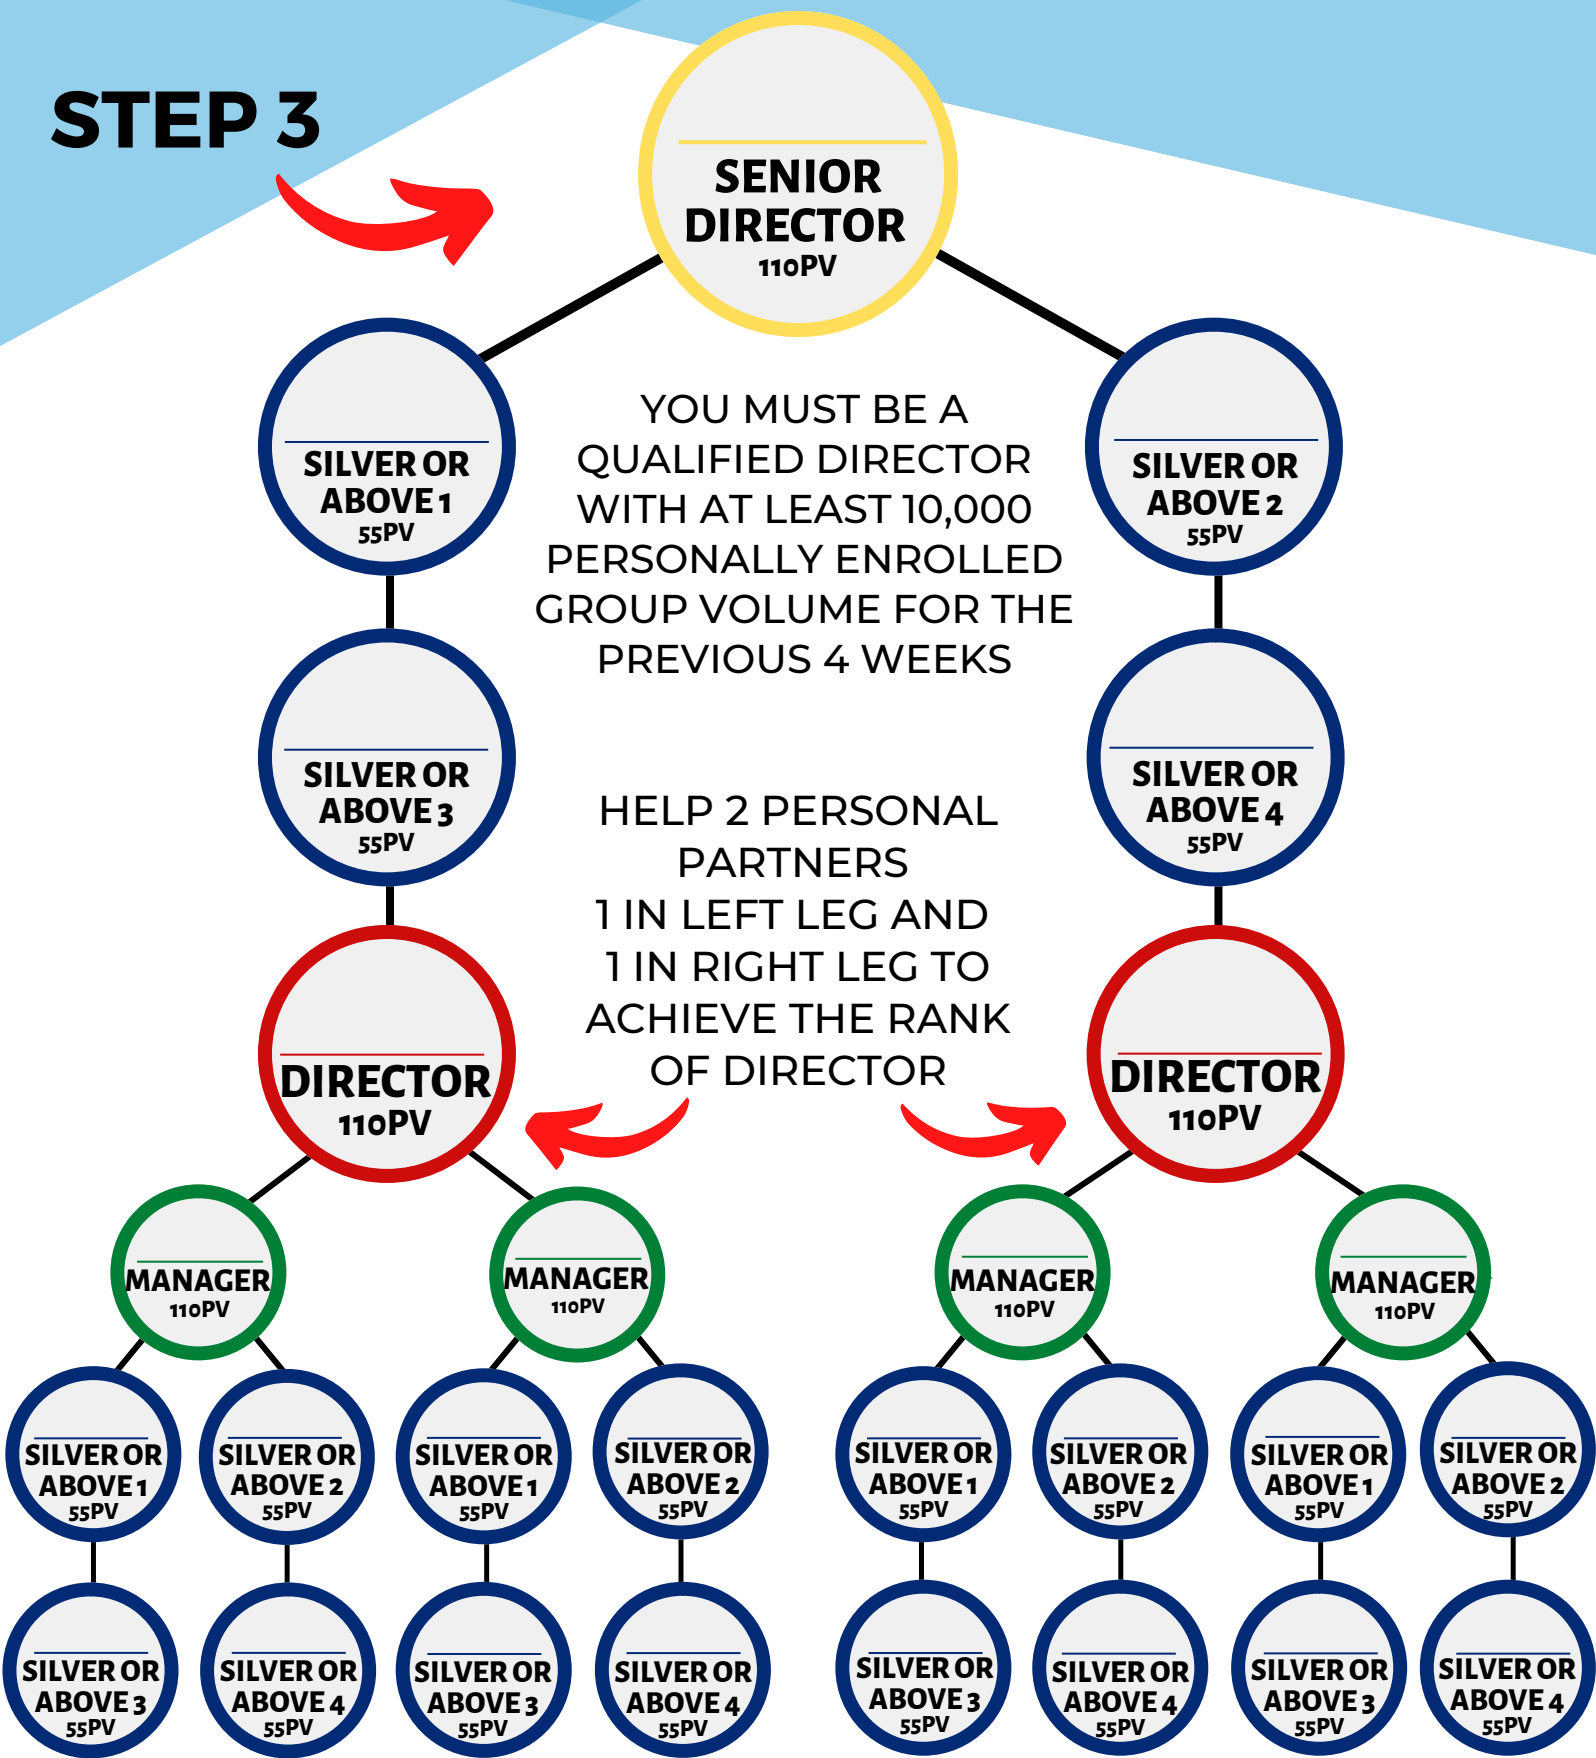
STEP 3

SENIOR DIRECTOR
110PV

SILVER OR ABOVE 1
55PV

SILVER OR ABOVE 2
55PV

YOU MUST BE A QUALIFIED DIRECTOR WITH AT LEAST 10,000 PERSONALLY ENROLLED GROUP VOLUME FOR THE PREVIOUS 4 WEEKS

SILVER OR ABOVE 3
55PV

SILVER OR ABOVE 4
55PV

HELP 2 PERSONAL PARTNERS
1 IN LEFT LEG AND
1 IN RIGHT LEG TO ACHIEVE THE RANK OF DIRECTOR

DIRECTOR
110PV

DIRECTOR
110PV

MANAGER
110PV

MANAGER
110PV

MANAGER
110PV

MANAGER
110PV

SILVER OR ABOVE 1
55PV

SILVER OR ABOVE 2
55PV

SILVER OR ABOVE 1
55PV

SILVER OR ABOVE 2
55PV

SILVER OR ABOVE 1
55PV

SILVER OR ABOVE 2
55PV

SILVER OR ABOVE 1
55PV

SILVER OR ABOVE 2
55PV

SILVER OR ABOVE 3
55PV

SILVER OR ABOVE 4
55PV

SILVER OR ABOVE 3
55PV

SILVER OR ABOVE 4
55PV

SILVER OR ABOVE 3
55PV

SILVER OR ABOVE 4
55PV

SILVER OR ABOVE 3
55PV

SILVER OR ABOVE 4
55PV